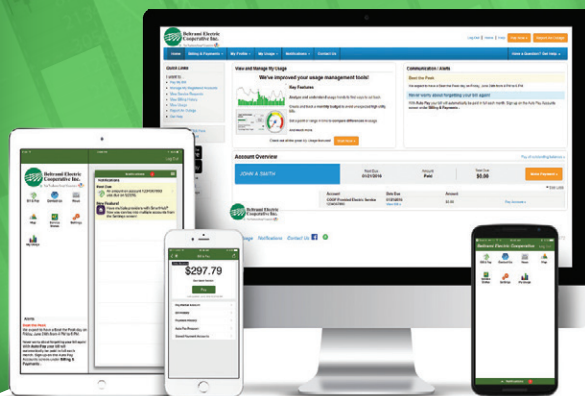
Belmont Electric Cooperative Inc.

Home | Billing & Payments | My Profile | My Usage | Notifications | Contact Us

Have a Question? Get Help

Quick Links

View and Manage My Usage

We've improved your usage management tools!

Key Features

Communication / Alerts

Beat the Peak

Account Overview

JOHN A SMITH

Make Payment

Belmont Electric Cooperative Inc.

Usage Notifications Contact Us

$297.79

Belmont Electric Cooperative

Beat the Peak